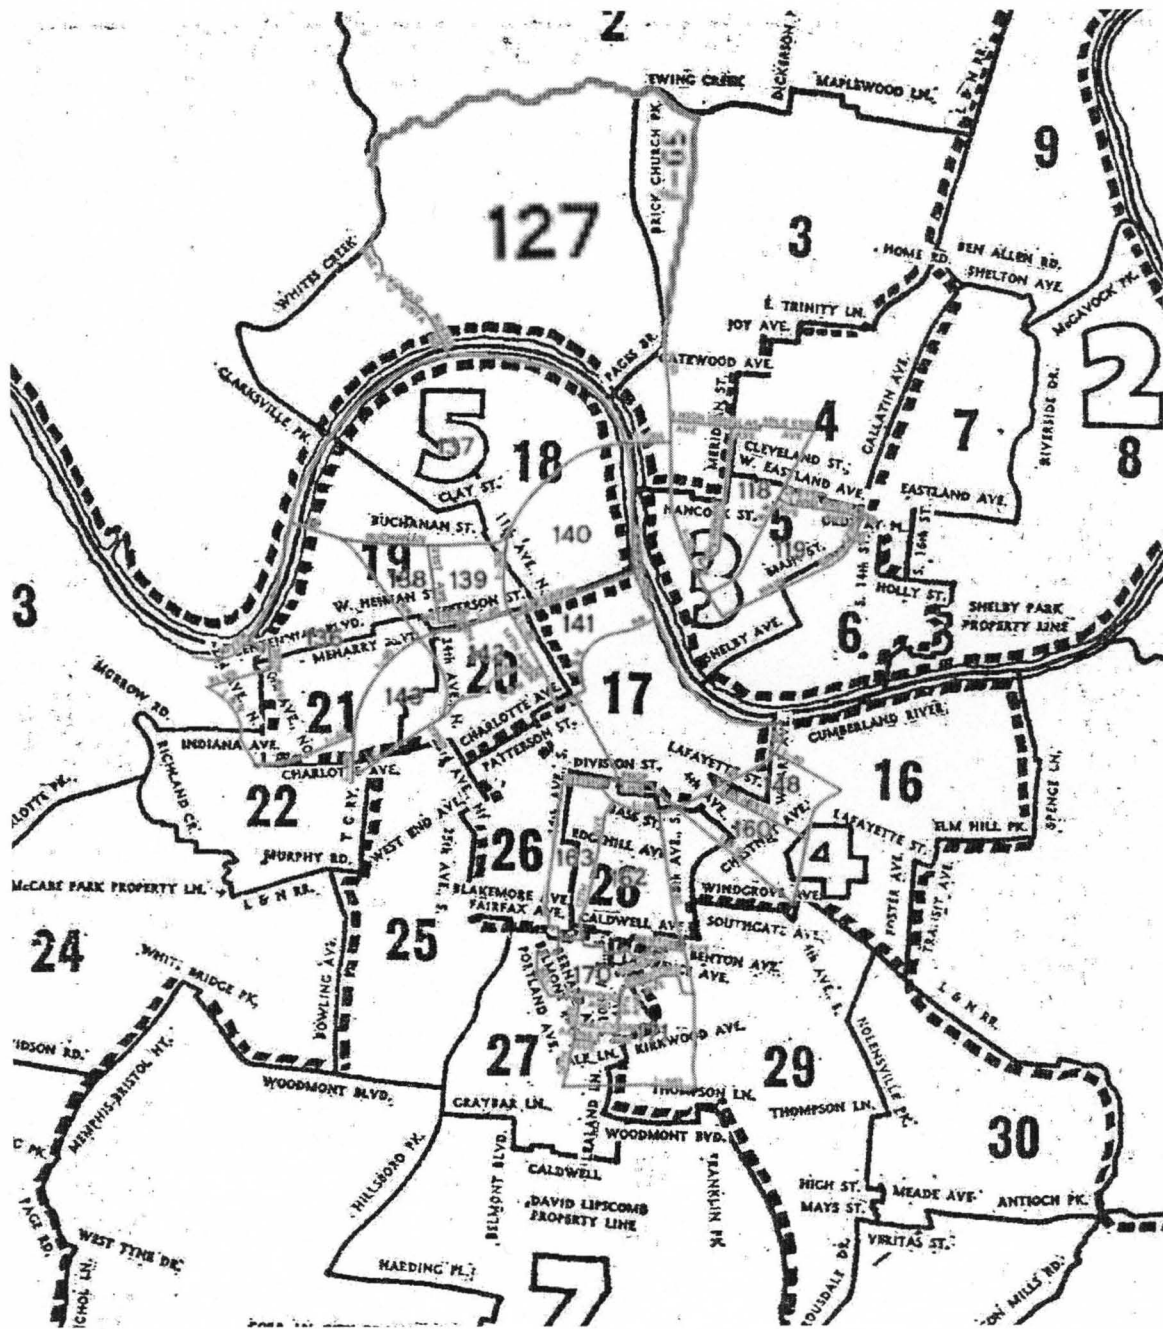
2
EWING CREEK
DICKERSON
MAPLEWOOD LN.
L & N RR.
9
BRICK CHURCH PK.
105
127
3
HOME RD.
BEN ALLEN RD.
SHELTON AVE.
McGAVOCK PK.
WHITES CREEK
E. TRINITY LN.
JOY AVE.
PAGES BR.
GATEWOOD AVE.
2
RIVERSIDE DR.
CLARKSVILLE PK.
5
137
18
4
7
8
MERIDIAN
CLEVELAND ST.
W. EASTLAND AVE.
GALLATIN AVE.
CLAY ST.
EASTLAND AVE.
BUCHANAN ST.
11th AVE. N.
140
HANCOCK ST.
118
5
19
138
139
119
MAIN ST.
S. 14th ST.
S. 16th ST.
HOLLY ST.
3
W. HEIMAN ST.
JEFFERSON ST.
SHELBY PARK PROPERTY LINE
3
141
SHELBY AVE.
6
3
MENARRY BLVD.
McGROW RD.
24th AVE. N.
20
143
21
17
AVE. N.
142
CHARLOTTE AVE.
CUMBERLAND RIVER
PATTERSON ST.
INDIANA AVE.
RICHLAND CR.
CHARLOTTE AVE.
DIVISION ST.
LAFAYETTE ST.
48
16
SPENCE LN.
LAFAYETTE ST.
22
T C RY.
WEST END AVE.
21st AVE.
CASS ST.
160
EDGEHILL AVE.
26
163
ELM HILL PK.
MURPHY RD.
28
162
CHESTNUT
4
McCABE PARK PROPERTY LN.
L & N RR.
BLAKEMORE
WINDGROVE AVE.
FAIRFAX AVE.
CALDWELL AVE.
FOSTER AVE.
TRANSIT AVE.
25
SOUTHGATE AVE.
24
WHITE BRIDGE PK.
170
BENTON AVE.
PORTLAND AVE.
L & N RR.
BOWLING AVE.
NOLENSVILLE PK.
MEMPHIS-BRISTOL HY.
KIRKWOOD AVE.
27
29
DSON RD.
WOODMONT BLVD.
THOMPSON LN.
30
GRAYBAR LN.
THOMPSON LN.
WOODMONT BVD.
CALDWELL
HILLSBORO PK.
BELMONT BLVD.
FRANKLIN PK.
HIGH ST.
MEADE AVE.
ANTIOCH PK.
MAYS ST.
DAVID LIPSCOMB PROPERTY LINE
WEST TYNE DR.
VERITAS ST.
HARDING PL.
7
RAGE RD.
RUDSDALE DR.
MILLS RD.